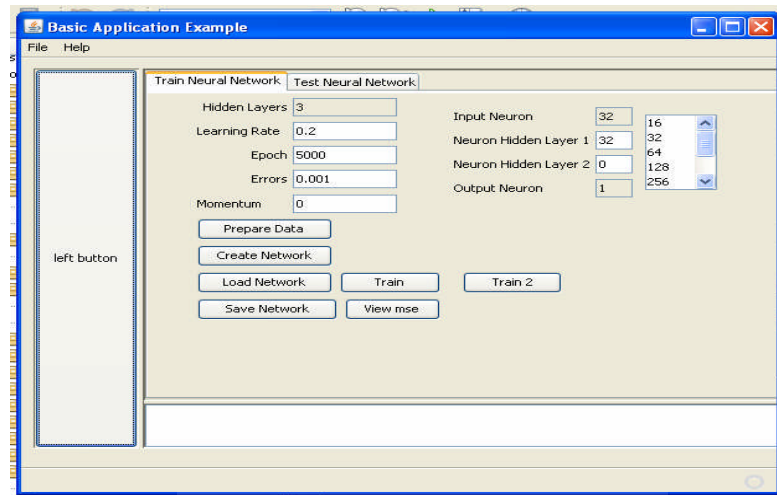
Basic Application Example
File Help

left button

Train Neural Network | Test Neural Network

Hidden Layers 3
Learning Rate 0.2
Epoch 5000
Errors 0.001
Momentum 0

Input Neuron 32
Neuron Hidden Layer 1 32
Neuron Hidden Layer 2 0
Output Neuron 1

16
32
64
128
256

Prepare Data
Create Network
Load Network
Train
Train 2
Save Network
View mse